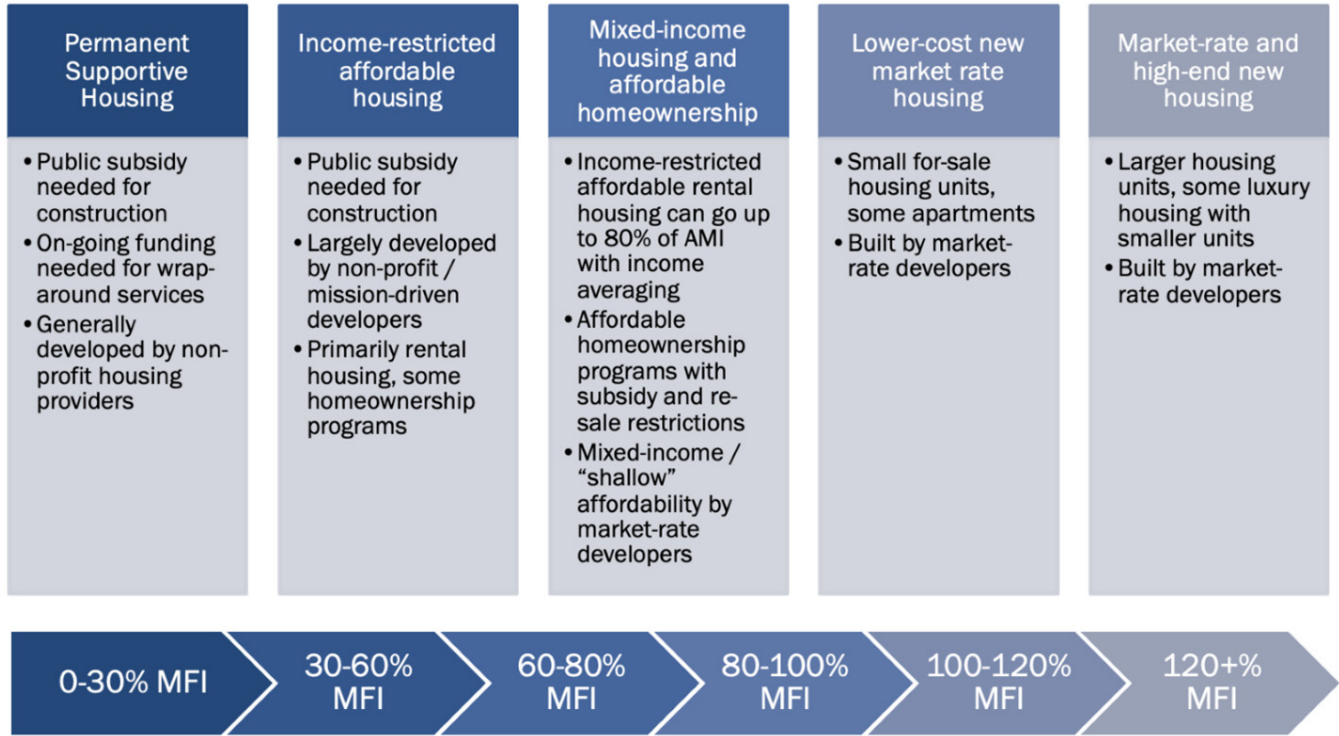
Permanent Supportive Housing

- Public subsidy needed for construction
- On-going funding needed for wraparound services
- Generally developed by nonprofit housing providers

Income-restricted affordable housing

- Public subsidy needed for construction
- Largely developed by non-profit / mission-driven developers
- Primarily rental housing, some homeownership programs

Mixed-income housing and affordable homeownership

- Income-restricted affordable rental housing can go up to 80% of AMI with income averaging
- Affordable homeownership programs with subsidy and resale restrictions
- Mixed-income / "shallow" affordability by market-rate developers

Lower-cost new market rate housing

- Small for-sale housing units, some apartments
- Built by market-rate developers

Market-rate and high-end new housing

- Larger housing units, some luxury housing with smaller units
- Built by market-rate developers

0-30% MFI

30-60% MFI

60-80% MFI

80-100% MFI

100-120% MFI

120+% MFI